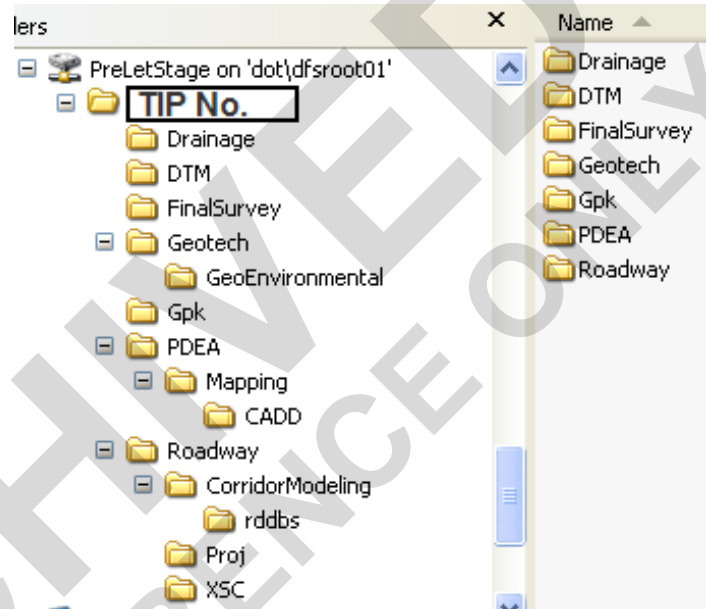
lers

×

PreLetStage on 'dot\dfsroot01'

TIP No.

Drainage

DTM

FinalSurvey

Geotech

GeoEnvironmental

Gpk

PDEA

Mapping

CADD

Roadway

CorridorModeling

rddbs

Proj

XSC

Name

Drainage

DTM

FinalSurvey

Geotech

Gpk

PDEA

Roadway